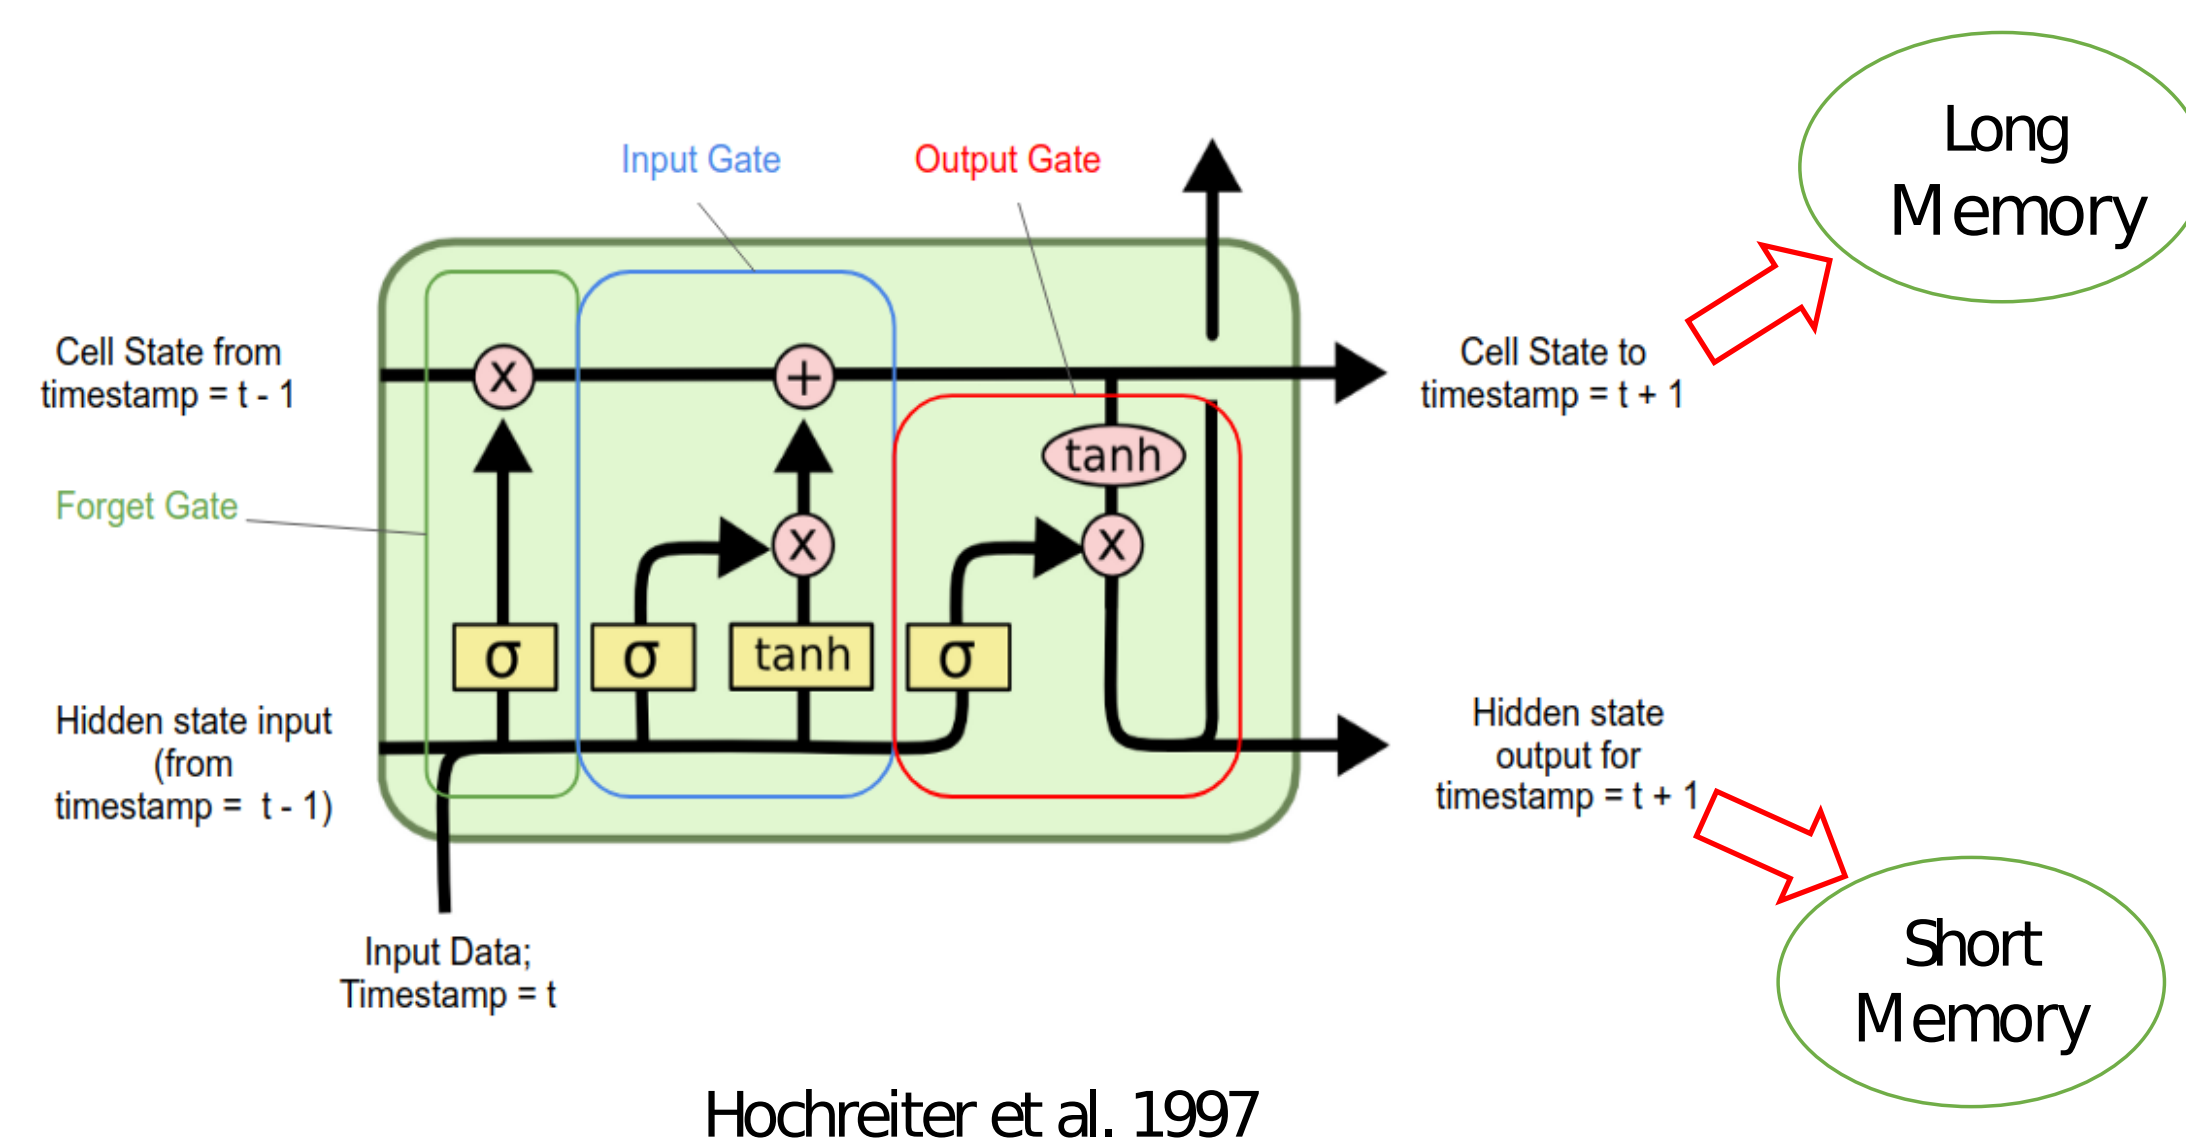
Input Gate

Output Gate

Long Memory

Cell State from timestamp = t - 1

X

+

Cell State to timestamp = t + 1

tanh

Forget Gate

X

X

σ

σ

tanh

σ

Hidden state input (from timestamp = t - 1)

Hidden state output for timestamp = t + 1

Input Data; Timestamp = t

Short Memory

Hochreiter et al. 1997